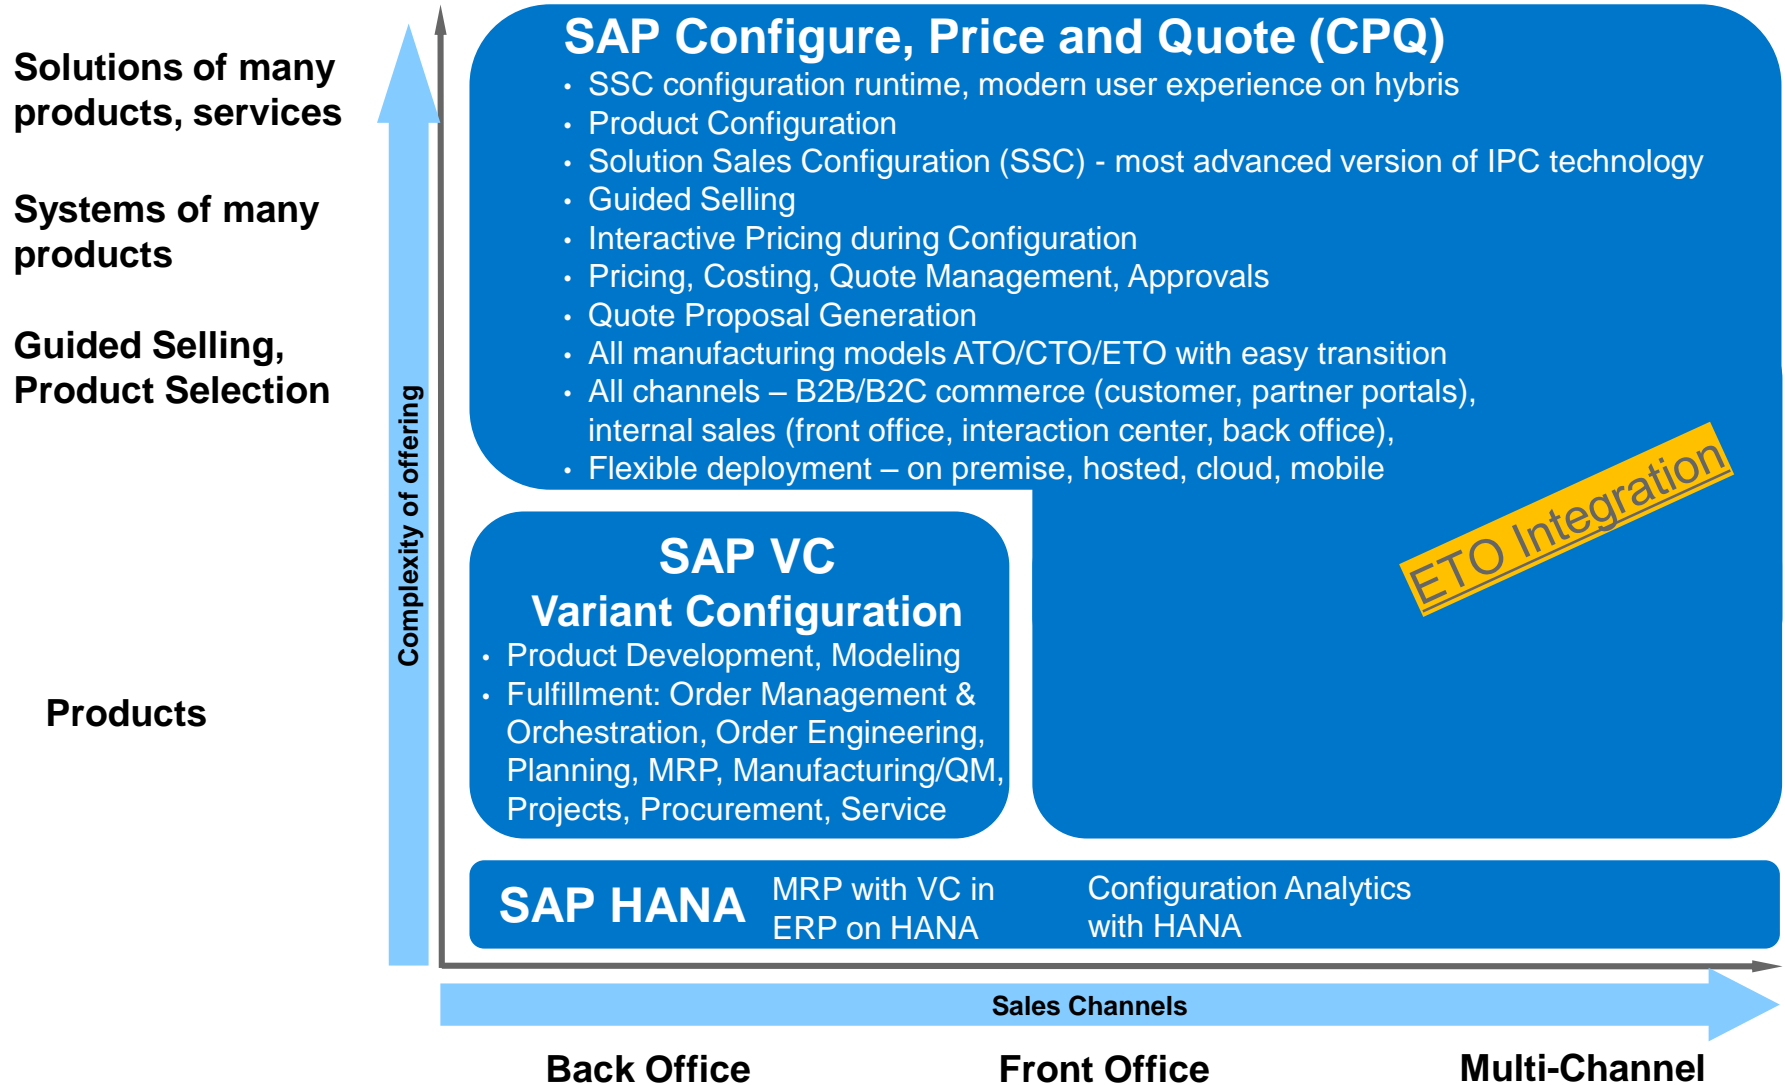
Solutions of many products, services

Systems of many products

Guided Selling, Product Selection

Products

Complexity of offering

SAP Configure, Price and Quote (CPQ)

• SSC configuration runtime, modern user experience on hybris
• Product Configuration
• Solution Sales Configuration (SSC) - most advanced version of IPC technology
• Guided Selling
• Interactive Pricing during Configuration
• Pricing, Costing, Quote Management, Approvals
• Quote Proposal Generation
• All manufacturing models ATO/CTO/ETO with easy transition
• All channels – B2B/B2C commerce (customer, partner portals), internal sales (front office, interaction center, back office),
• Flexible deployment – on premise, hosted, cloud, mobile

ETO Integration

SAP VC
Variant Configuration

• Product Development, Modeling
• Fulfillment: Order Management & Orchestration, Order Engineering, Planning, MRP, Manufacturing/QM, Projects, Procurement, Service

SAP HANA

MRP with VC in ERP on HANA

Configuration Analytics with HANA

Sales Channels

Back Office

Front Office

Multi-Channel